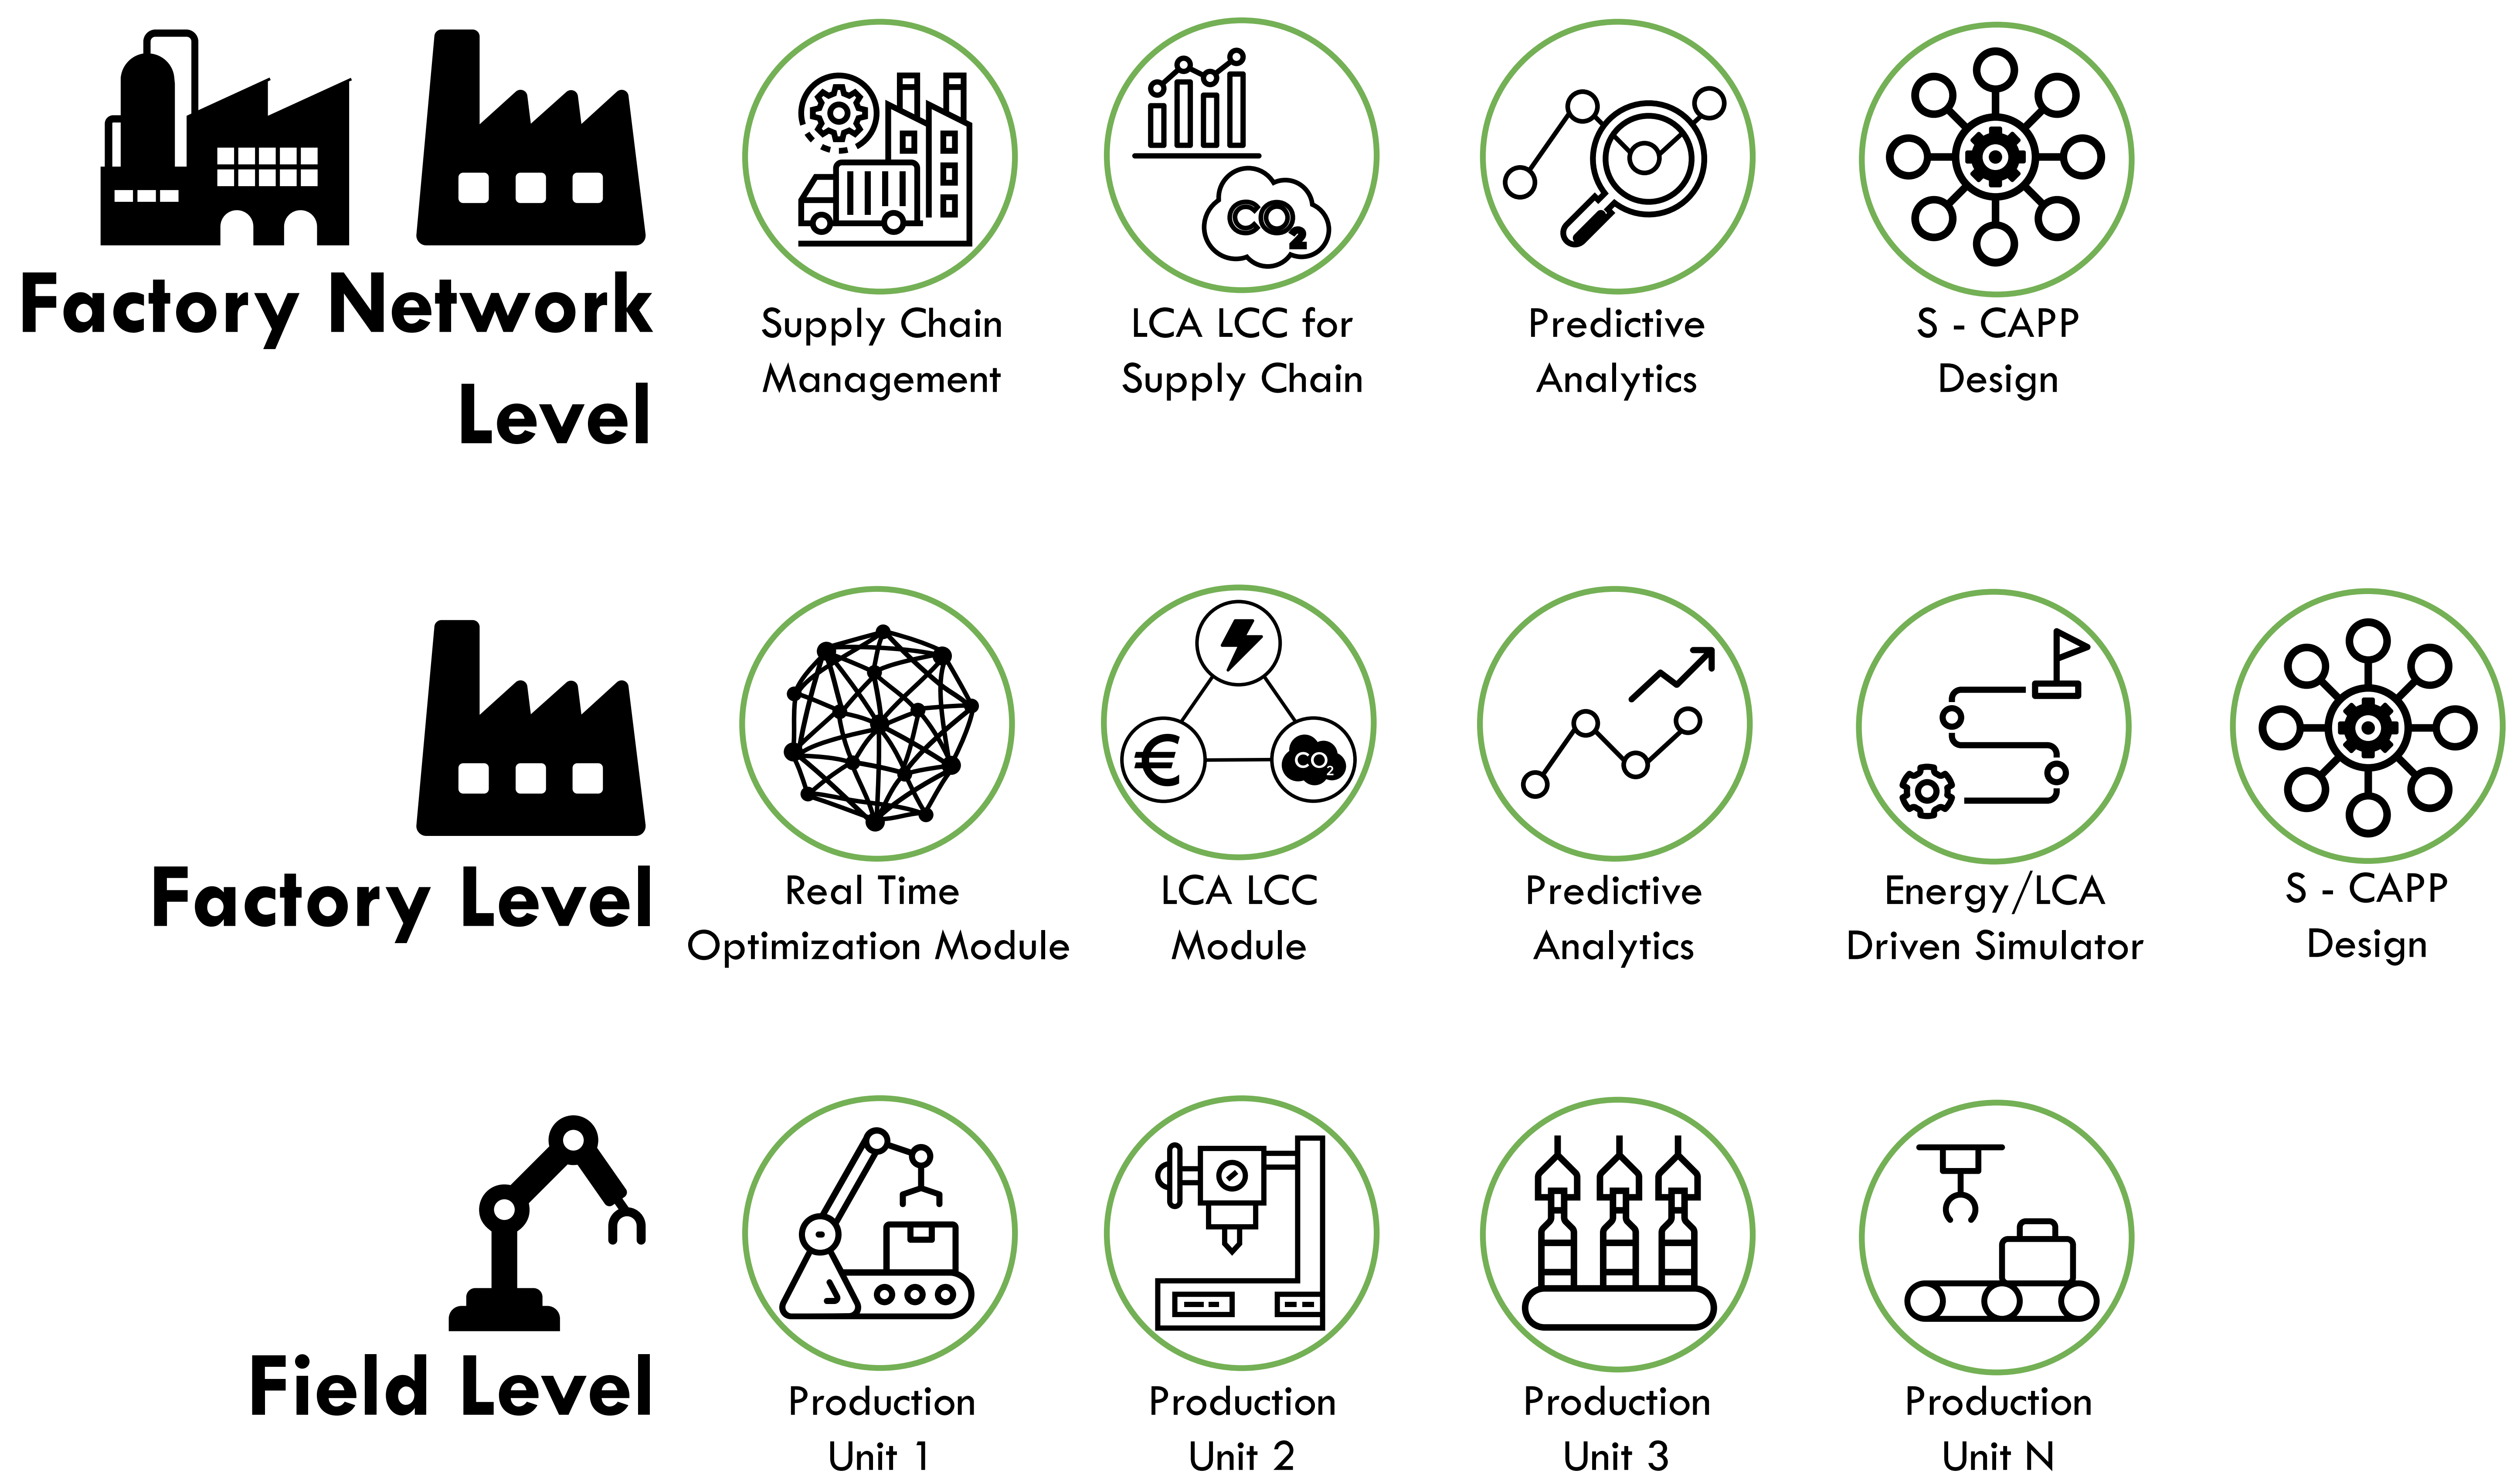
Factory Network Level

$CO_2$

Supply Chain Management

LCA LCC for Supply Chain

Predictive Analytics

S - CAPP Design

Factory Level

$CO_2$

€

Real Time Optimization Module

LCA LCC Module

Predictive Analytics

Energy/LCA Driven Simulator

S - CAPP Design

Field Level

Production Unit 1

Production Unit 2

Production Unit 3

Production Unit N